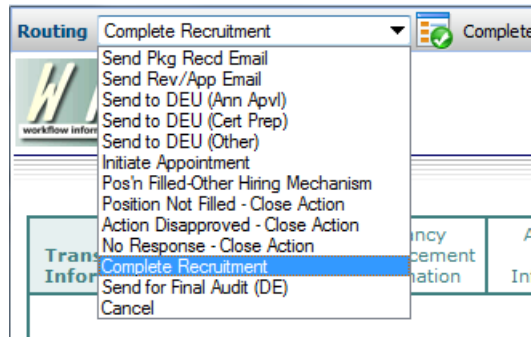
Routing Complete Recruitment
Complete

Send Pkg Recd Email
Send Rev/App Email
Send to DEU (Ann Apvl)
Send to DEU (Cert Prep)
Send to DEU (Other)
Initiate Appointment
Pos'n Filled-Other Hiring Mechanism
Position Not Filled - Close Action
Action Disapproved - Close Action
No Response - Close Action
Complete Recruitment
Send for Final Audit (DE)
Cancel

workflow infor

Trans
Infor

ancy
acement
mation

A
Inf